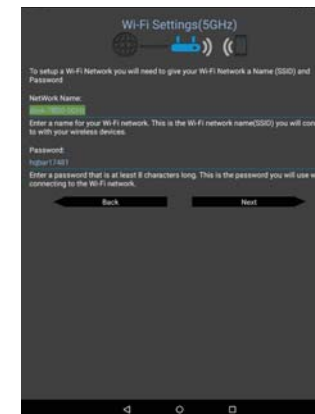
Wi-Fi Settings(5GHz)

To setup a Wi-Fi Network you will need to give your Wi-Fi Network a Name (SSID) and Password

NetWork Name:

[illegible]

Enter a name for your Wi-Fi network. This is the Wi-Fi network name(SSID) you will con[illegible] to with your wireless devices.

Password:

hqbar17481

Enter a password that is at least 8 characters long. This is the password you will use w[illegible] connecting to the Wi-Fi network.

Back

Next